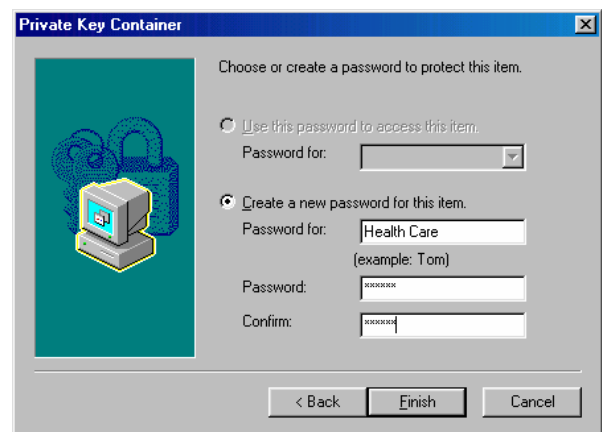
Private Key Container

Choose or create a password to protect this item.

Use this password to access this item.

Password for:

Create a new password for this item.

Password for: Health Care

(example: Tom)

Password: ******

Confirm: ******

< Back

Finish

Cancel